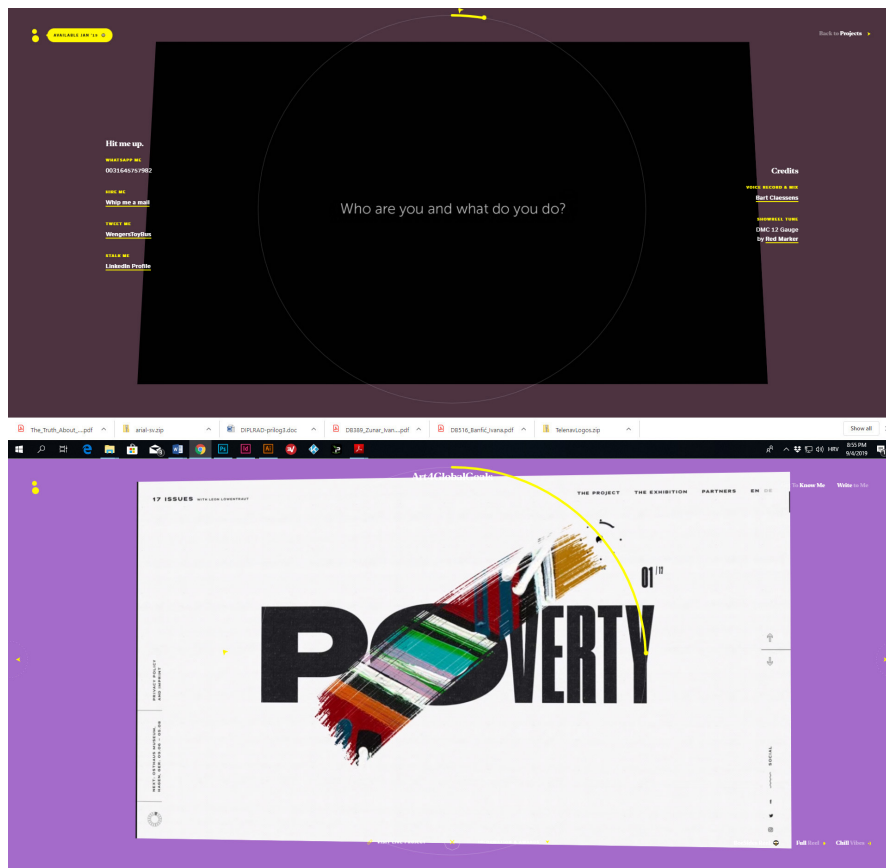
AVAILABLE JAN '19

Back to Projects

Hit me up.

WHATSAPP ME
0031645757982

DING ME
Whip me a mail

TWEET ME
WengersToyBus

STALK ME
LinkedIn Profile

Who are you and what do you do?

Credits

VOICE RECORD & MIX
Bart Claessens

SHOWREEL TUNE
DMC 12 Gauge
by Red Marker

The_Truth_About_....pdf
arial-sv.zip
DIPLRAD-prilog3.doc
DB389_Zunar_Ivan....pdf
DB518_Banfic_Ivana.pdf
TelenaviLogos.zip
Show all

HRV
8:55 PM
9/4/2019

Art4GlobalGoals

To Know Me
Write to Me

17 ISSUES WITH LEON LOWENTRAUT

THE PROJECT
THE EXHIBITION
PARTNERS
EN DE

01/17

POVERTY

PRIVACY POLICY AND IMPRINT

NEXT: ORTHAUS MUSEUM, HAGEN, SEP. 03.06 - 05.08

SOCIAL

Full Reel
Chill Vibes